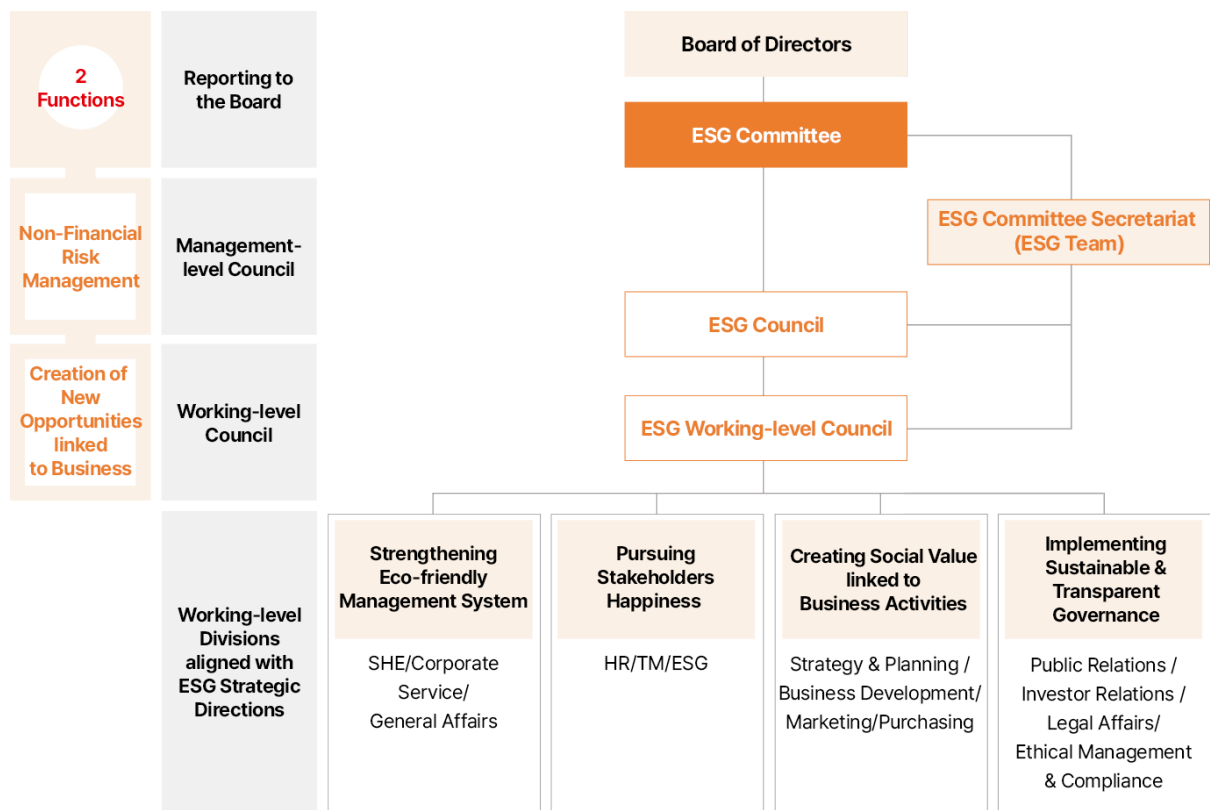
2 Functions

Non-Financial Risk Management

Creation of New Opportunities linked to Business

Reporting to the Board

Management-level Council

Working-level Council

Working-level Divisions aligned with ESG Strategic Directions

Board of Directors

ESG Committee

ESG Committee Secretariat (ESG Team)

ESG Council

ESG Working-level Council

Strengthening Eco-friendly Management System

SHE/Corporate Service/ General Affairs

Pursuing Stakeholders Happiness

HR/TM/ESG

Creating Social Value linked to Business Activities

Strategy & Planning / Business Development/ Marketing/Purchasing

Implementing Sustainable & Transparent Governance

Public Relations / Investor Relations / Legal Affairs/ Ethical Management & Compliance